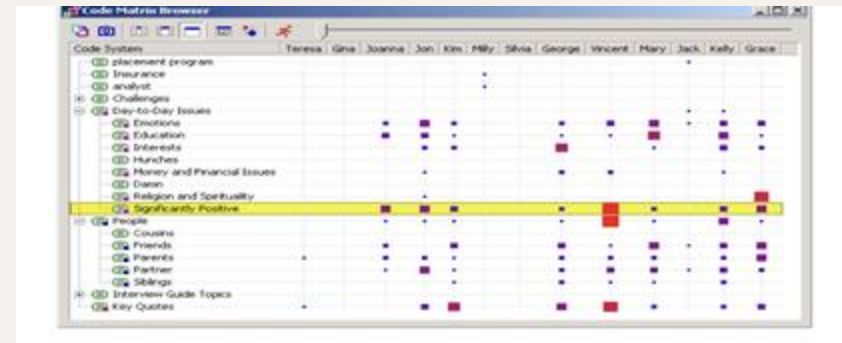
Code Matrix Browser

| Code System | Teresa | Gina | Joanna | Jon | Kim | Milly | Silvia | George | Vincent | Mary | Jack | Kelly | Grace |
|---|---|---|---|---|---|---|---|---|---|---|---|---|---|
| placement program | | | | | | | | | | | | | |
| Insurance | | | | | | | | | | | | | |
| analyst | | | | | | | | | | | | | |
| Challenges | | | | | | | | | | | | | |
| Day-to-Day Issues | | | | | | | | | | | | | |
| Emotions | | | | | | | | | | | | | |
| Education | | | | | | | | | | | | | |
| Interests | | | | | | | | | | | | | |
| Hunches | | | | | | | | | | | | | |
| Money and Financial Issues | | | | | | | | | | | | | |
| Damn | | | | | | | | | | | | | |
| Religion and Spirituality | | | | | | | | | | | | | |
| Significantly Positive | | | | | | | | | | | | | |
| People | | | | | | | | | | | | | |
| Cousins | | | | | | | | | | | | | |
| Friends | | | | | | | | | | | | | |
| Parents | | | | | | | | | | | | | |
| Partner | | | | | | | | | | | | | |
| Siblings | | | | | | | | | | | | | |
| Interview Guide Topics | | | | | | | | | | | | | |
| Key Quotes | | | | | | | | | | | | | |